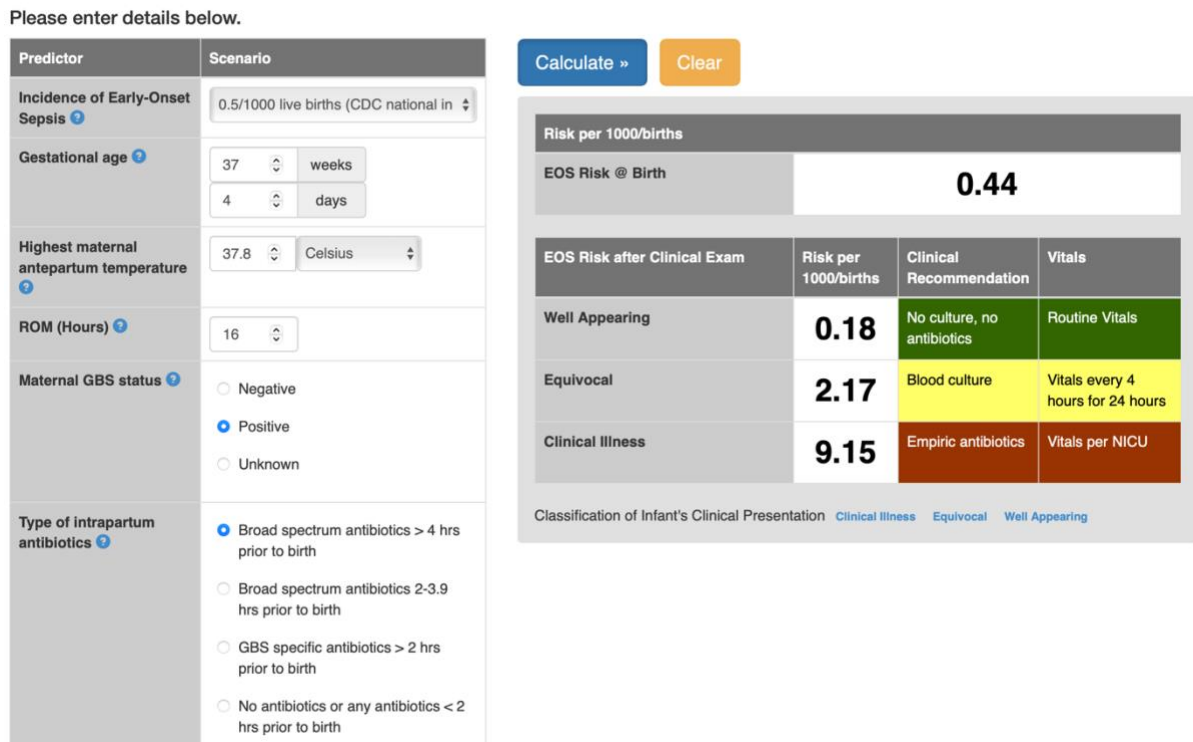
Please enter details below.

| Predictor | Scenario |
|---|---|
| Incidence of Early-Onset Sepsis | 0.5/1000 live births (CDC national in |
| Gestational age | 37 weeks 4 days |
| Highest maternal antepartum temperature | 37.8 Celsius |
| ROM (Hours) | 16 |
| Maternal GBS status | Negative Positive Unknown |
| Type of intrapartum antibiotics | Broad spectrum antibiotics > 4 hrs prior to birth Broad spectrum antibiotics 2-3.9 hrs prior to birth GBS specific antibiotics > 2 hrs prior to birth No antibiotics or any antibiotics < 2 hrs prior to birth |

Calculate » Clear

| Risk per 1000/births | |
|---|---|
| EOS Risk @ Birth | 0.44 |

| EOS Risk after Clinical Exam | Risk per 1000/births | Clinical Recommendation | Vitals |
|---|---|---|---|
| Well Appearing | 0.18 | No culture, no antibiotics | Routine Vitals |
| Equivocal | 2.17 | Blood culture | Vitals every 4 hours for 24 hours |
| Clinical Illness | 9.15 | Empiric antibiotics | Vitals per NICU |

Classification of Infant's Clinical Presentation Clinical Illness Equivocal Well Appearing